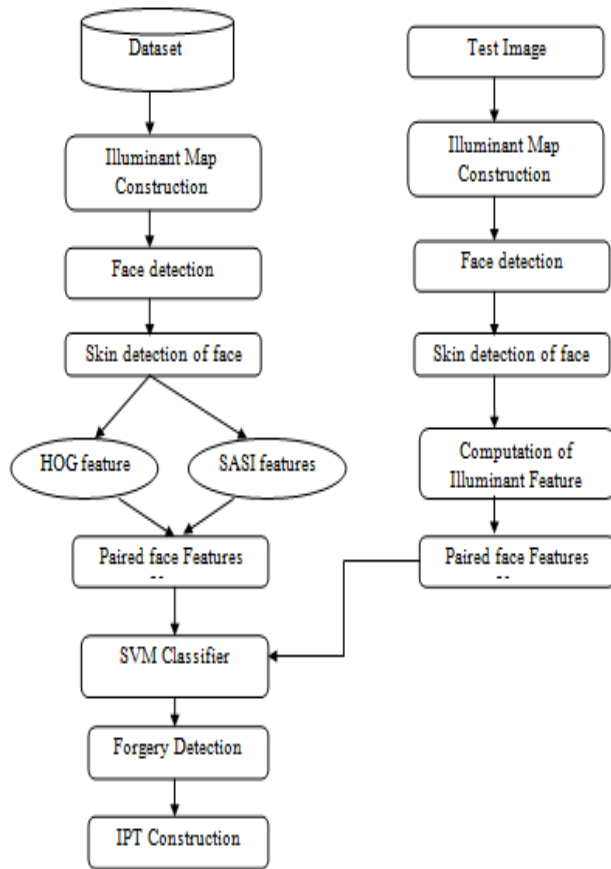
Dataset

Illuminant Map Construction

Face detection

Skin detection of face

HOG feature

SASI features

Paired face Features
--

SVM Classifier

Forgery Detection

IPT Construction

Test Image

Illuminant Map Construction

Face detection

Skin detection of face

Computation of Illuminant Feature

Paired face Features
--